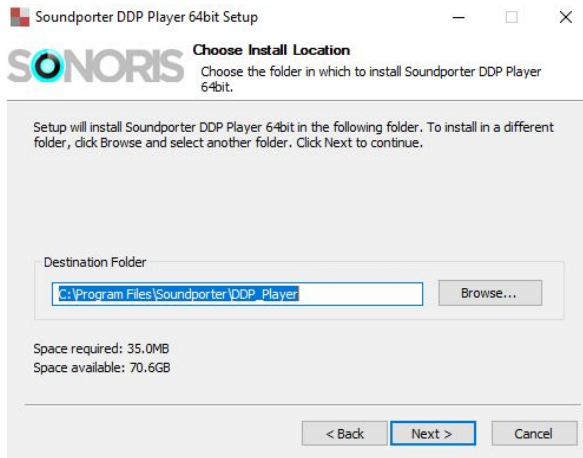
Soundporter DDP Player 64bit Setup

SONORIS

Choose Install Location

Choose the folder in which to install Soundporter DDP Player 64bit.

Setup will install Soundporter DDP Player 64bit in the following folder. To install in a different folder, click Browse and select another folder. Click Next to continue.

Destination Folder

C:\Program Files\Soundporter\DDP_Player

Browse...

Space required: 35.0MB
Space available: 70.6GB

< Back

Next >

Cancel